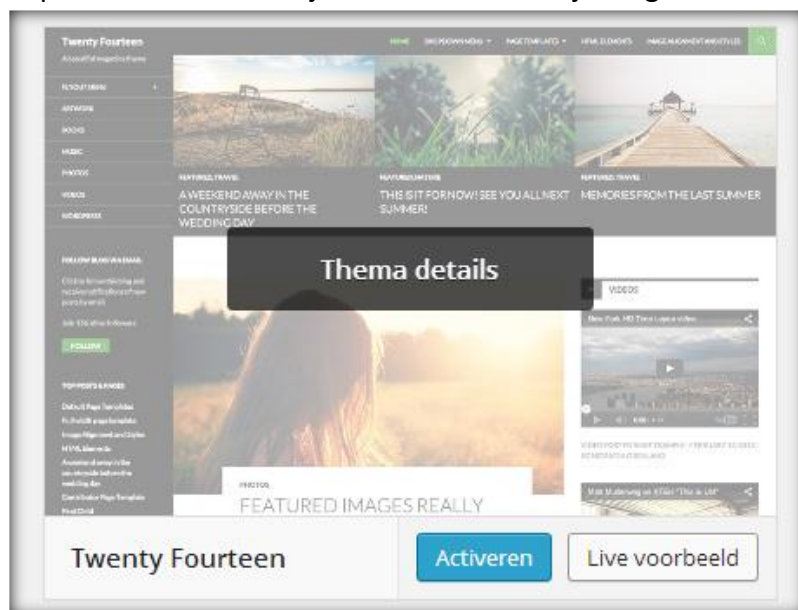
Twenty Fourteen

A beautiful magazine theme

HOME DROPDOWN MENU PAGE TEMPLATES HTML ELEMENTS IMAGE ALIGNMENT AND STYLES

ARTWORK

BOOKS

MUSIC

PHOTOS

VIDEOS

WORDPRESS

FEATURED, TRAVEL

A WEEKEND AWAY IN THE COUNTRYSIDE BEFORE THE WEDDING DAY

FEATURED, PHOTOS

THIS IS IT FOR NOW! SEE YOU ALL NEXT SUMMER!

FEATURED, TRAVEL

MEMORIES FROM THE LAST SUMMER

Thema details

FOLLOW BLOG VIA EMAIL

FOLLOW

TOP POSTS & PAGES

VIDEOS

New York, HD Time Lapse video

PHOTOS

FEATURED IMAGES REALLY

Twenty Fourteen

Activeren

Live voorbeeld